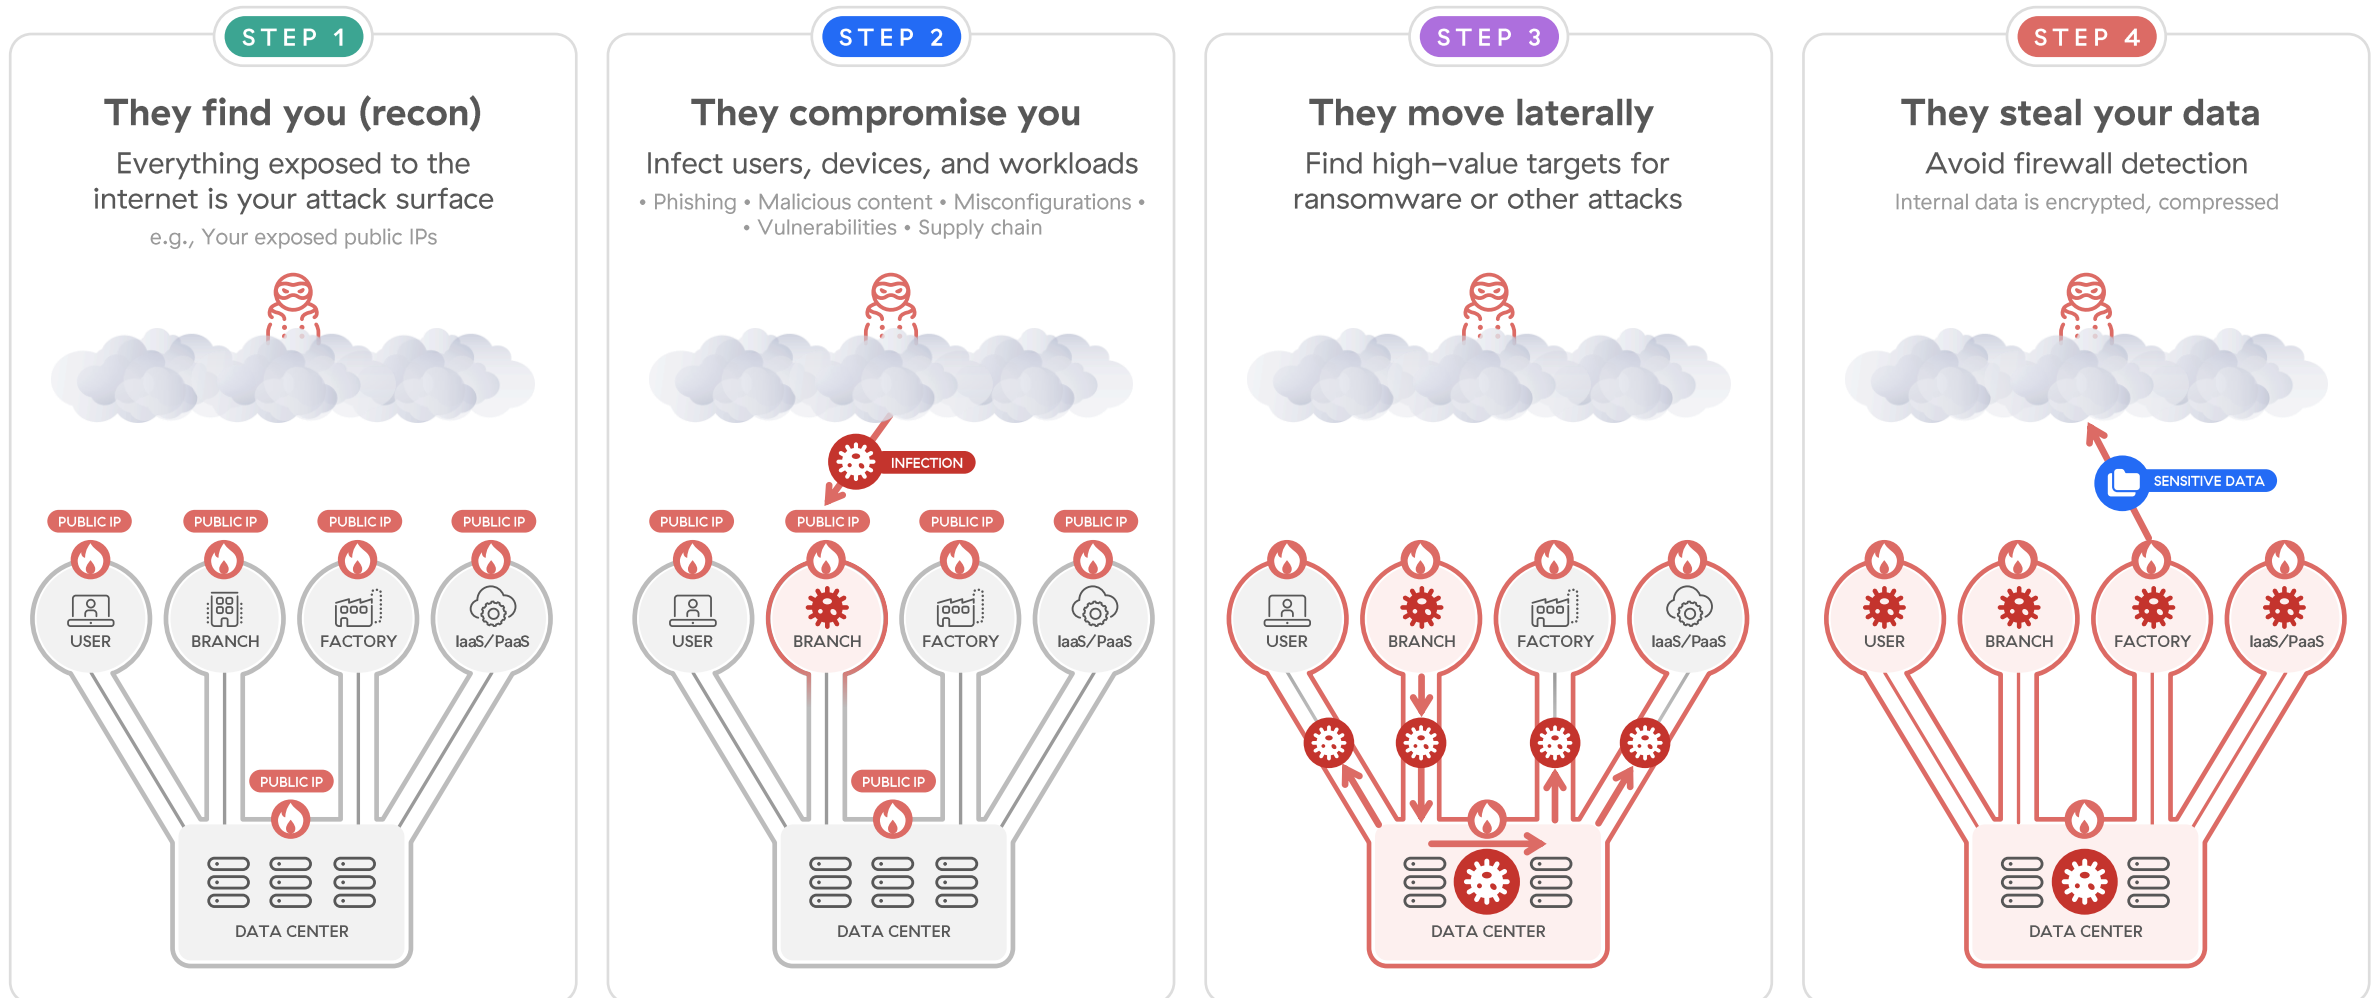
STEP 1

They find you (recon)

Everything exposed to the internet is your attack surface

e.g., Your exposed public IPs

PUBLIC IP PUBLIC IP PUBLIC IP PUBLIC IP

USER BRANCH FACTORY IaaS/PaaS

PUBLIC IP

DATA CENTER

STEP 2

They compromise you

Infect users, devices, and workloads

• Phishing • Malicious content • Misconfigurations • • Vulnerabilities • Supply chain

INFECTION

PUBLIC IP PUBLIC IP PUBLIC IP PUBLIC IP

USER BRANCH FACTORY IaaS/PaaS

PUBLIC IP

DATA CENTER

STEP 3

They move laterally

Find high–value targets for ransomware or other attacks

USER BRANCH FACTORY IaaS/PaaS

DATA CENTER

STEP 4

They steal your data

Avoid firewall detection

Internal data is encrypted, compressed

SENSITIVE DATA

USER BRANCH FACTORY IaaS/PaaS

DATA CENTER